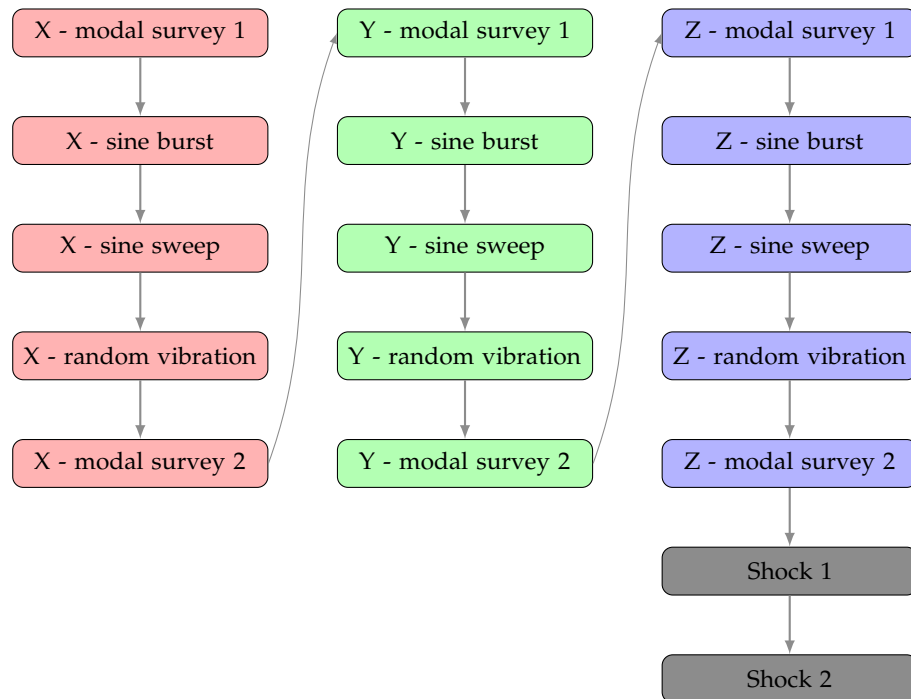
X - modal survey 1

X - sine burst

X - sine sweep

X - random vibration

X - modal survey 2

Y - modal survey 1

Y - sine burst

Y - sine sweep

Y - random vibration

Y - modal survey 2

Z - modal survey 1

Z - sine burst

Z - sine sweep

Z - random vibration

Z - modal survey 2

Shock 1

Shock 2